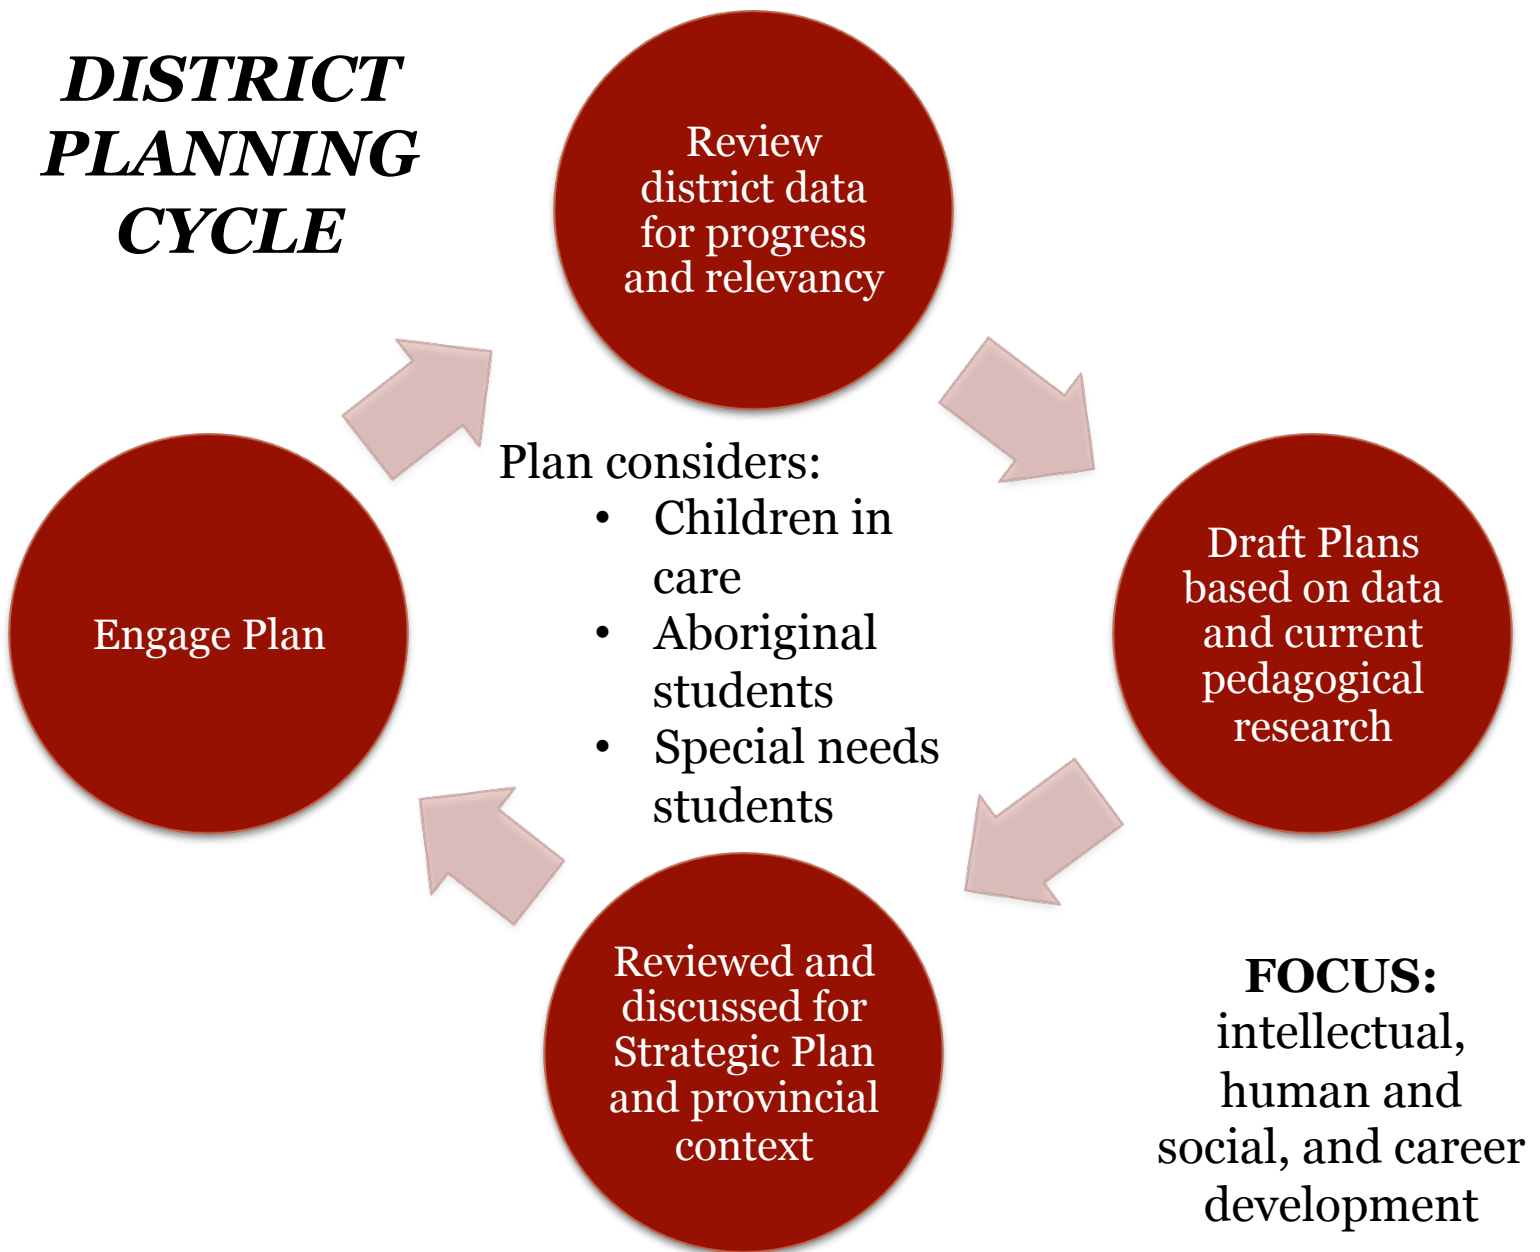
DISTRICT PLANNING CYCLE

Review district data for progress and relevancy

Draft Plans based on data and current pedagogical research

Reviewed and discussed for Strategic Plan and provincial context

Engage Plan

Plan considers:
- Children in care
- Aboriginal students
- Special needs students

FOCUS: intellectual, human and social, and career development